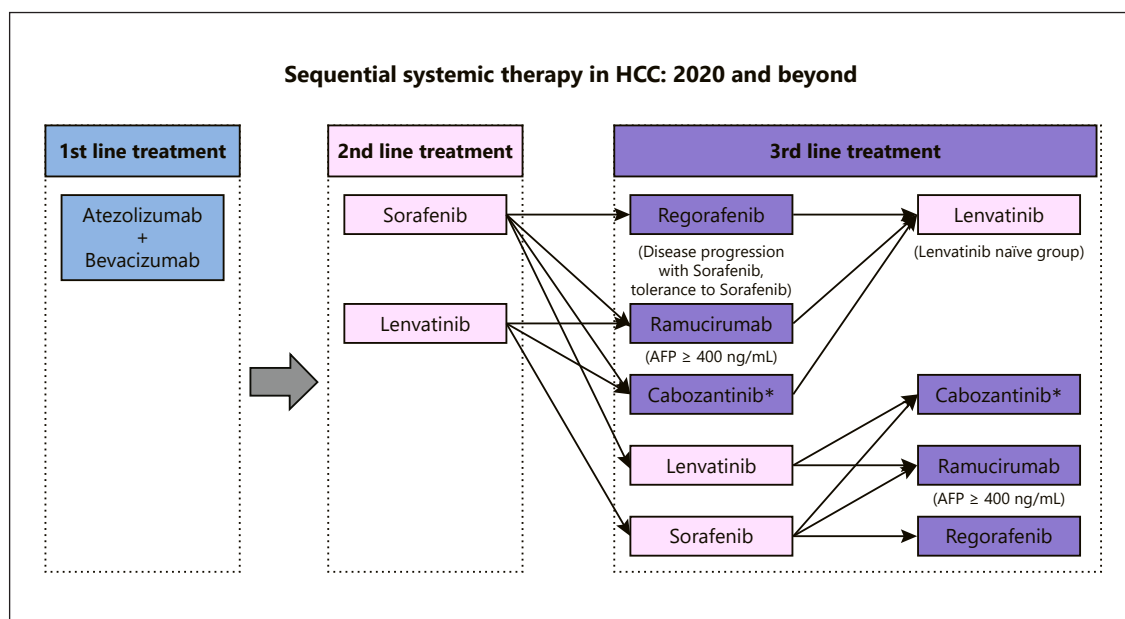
Sequential systemic therapy in HCC: 2020 and beyond

1st line treatment

Atezolizumab
+
Bevacizumab

2nd line treatment

Sorafenib

Lenvatinib

3rd line treatment

Regorafenib

(Disease progression with Sorafenib, tolerance to Sorafenib)

Ramucirumab

(AFP ≥ 400 ng/mL)

Cabozantinib*

Lenvatinib

Sorafenib

Lenvatinib

(Lenvatinib naïve group)

Cabozantinib*

Ramucirumab

(AFP ≥ 400 ng/mL)

Regorafenib